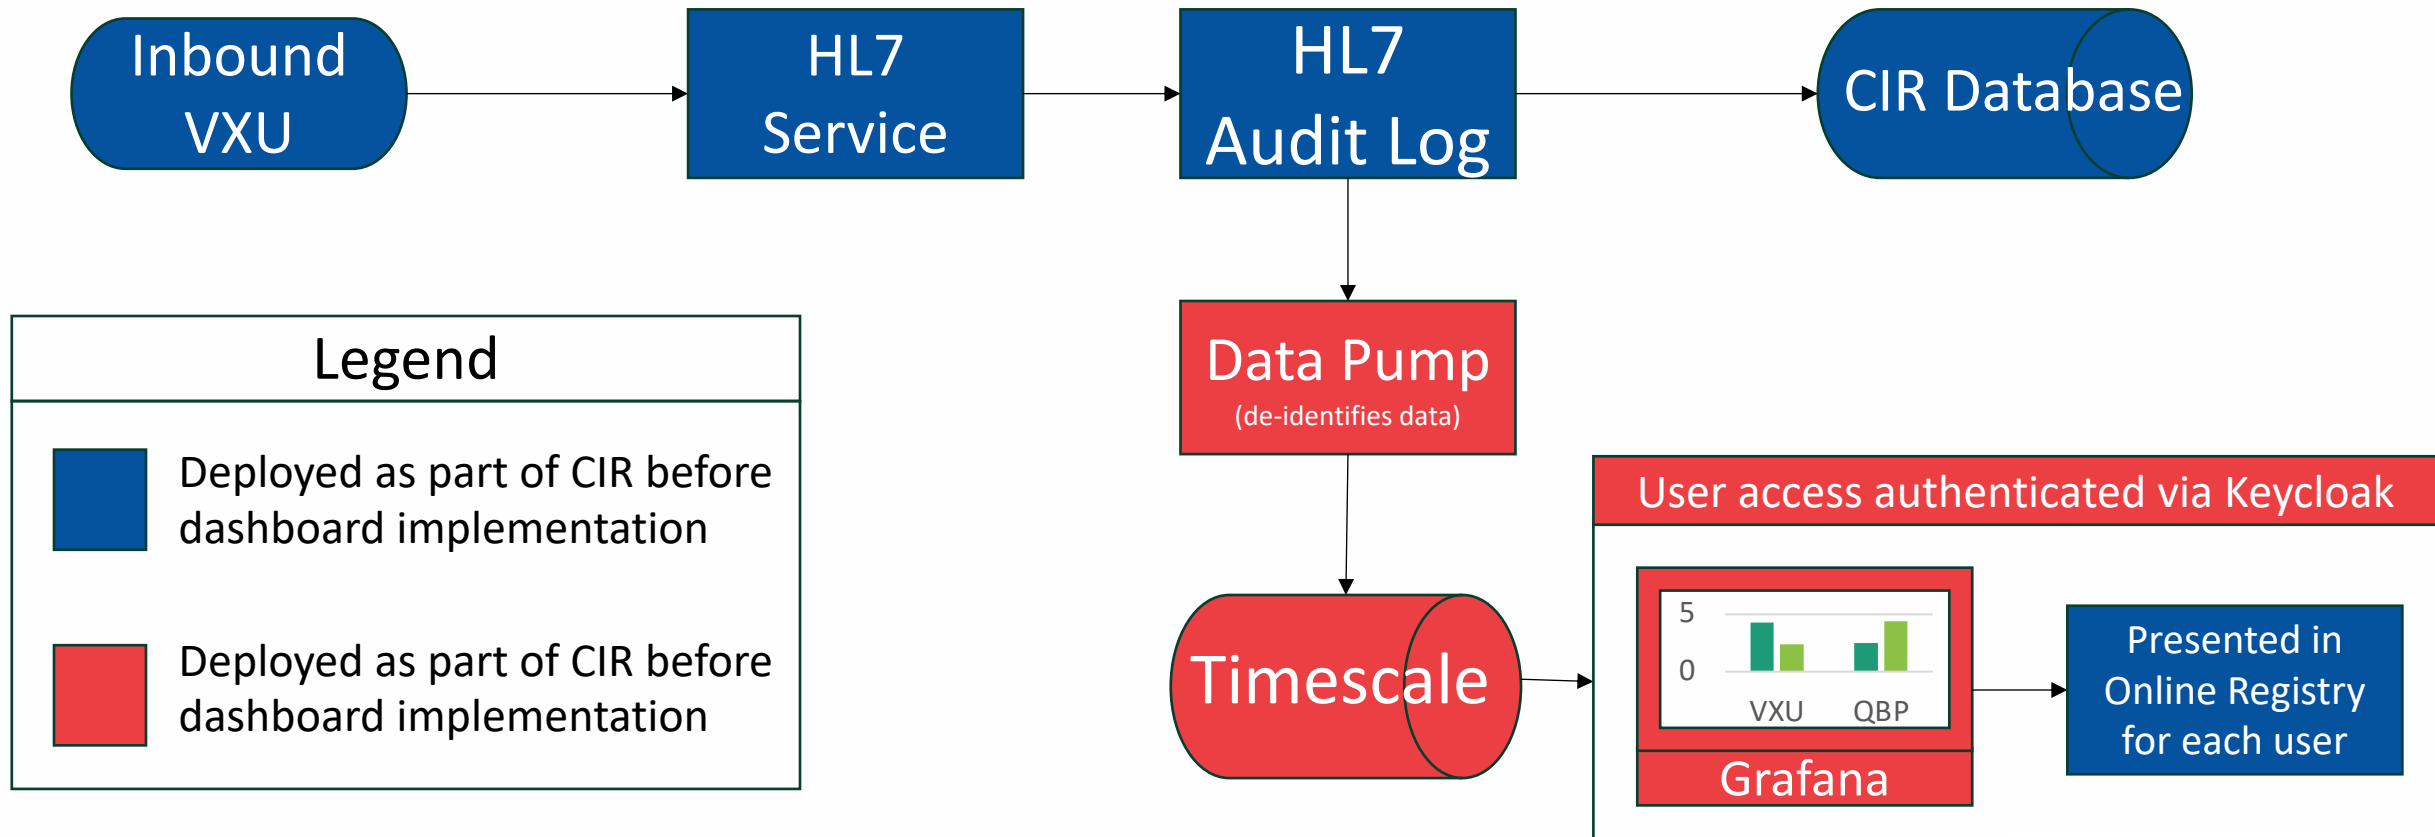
Inbound VXU

HL7 Service

HL7 Audit Log

CIR Database

Legend

Deployed as part of CIR before dashboard implementation

Deployed as part of CIR before dashboard implementation

Data Pump
(de-identifies data)

User access authenticated via Keycloak

Timescale

5
0
VXU
QBP

Grafana

Presented in Online Registry for each user